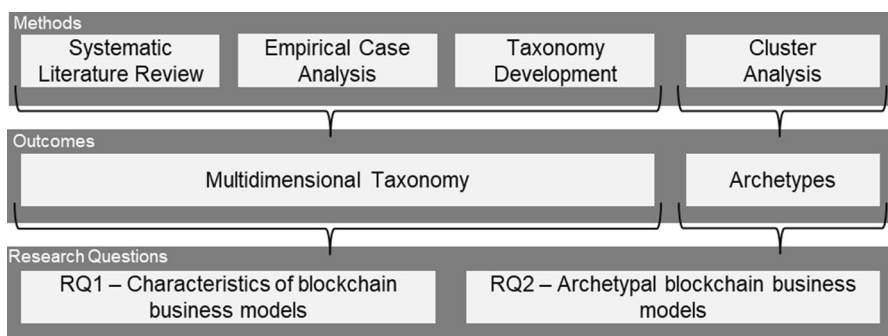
Methods

Systematic Literature Review

Empirical Case Analysis

Taxonomy Development

Cluster Analysis

Outcomes

Multidimensional Taxonomy

Archetypes

Research Questions

RQ1 – Characteristics of blockchain business models

RQ2 – Archetypal blockchain business models